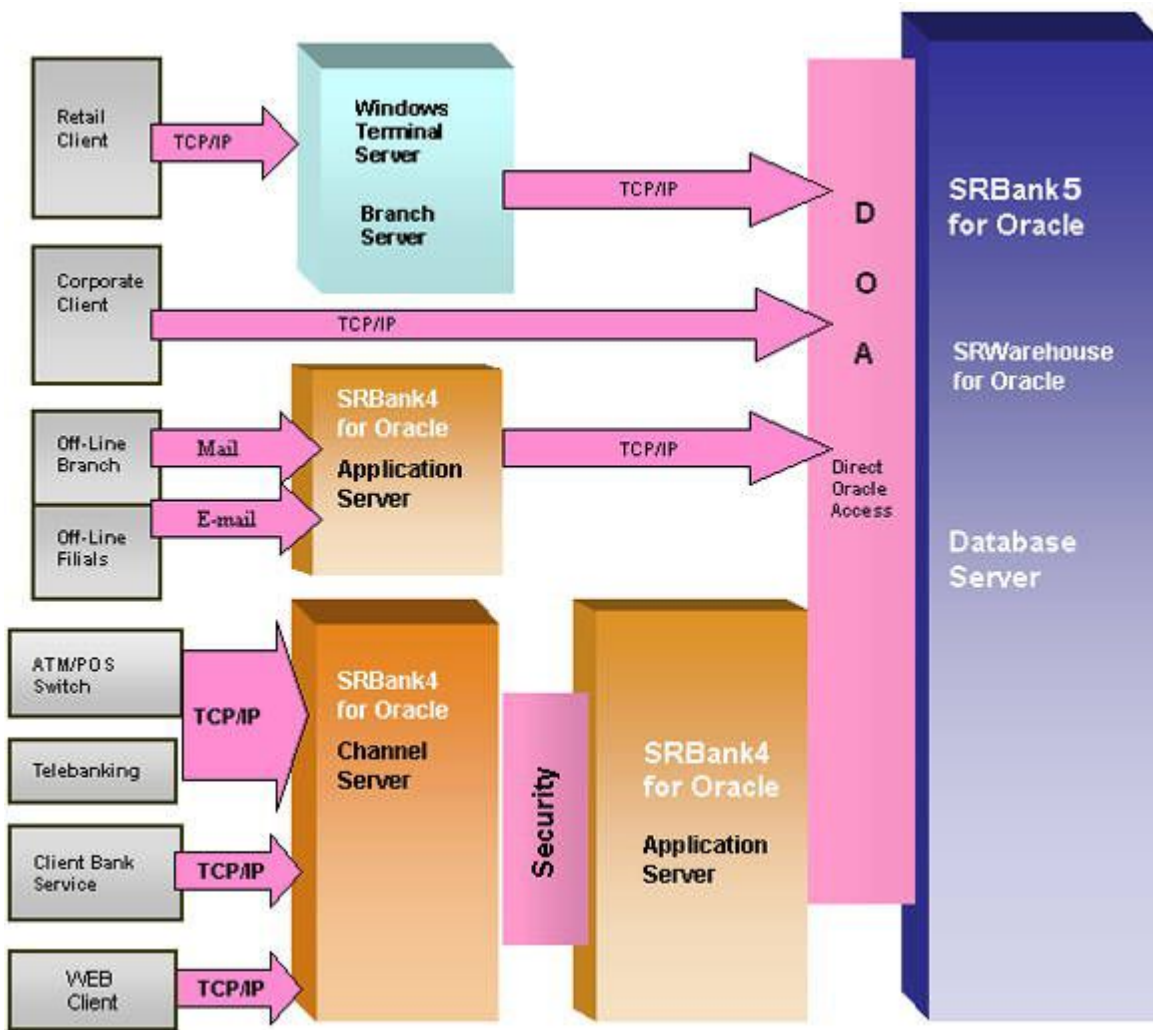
Retail Client

TCP/IP

Windows Terminal Server

Branch Server

TCP/IP

Corporate Client

TCP/IP

Off-Line Branch

Mail

Off-Line Filials

E-mail

SRBank4 for Oracle

Application Server

TCP/IP

ATM/POS Switch

Telebanking

TCP/IP

SRBank4 for Oracle

Channel Server

Client Bank Service

TCP/IP

WEB Client

TCP/IP

Security

SRBank4 for Oracle

Application Server

D

O

A

Direct Oracle Access

SRBank5 for Oracle

SRWarehouse for Oracle

Database Server